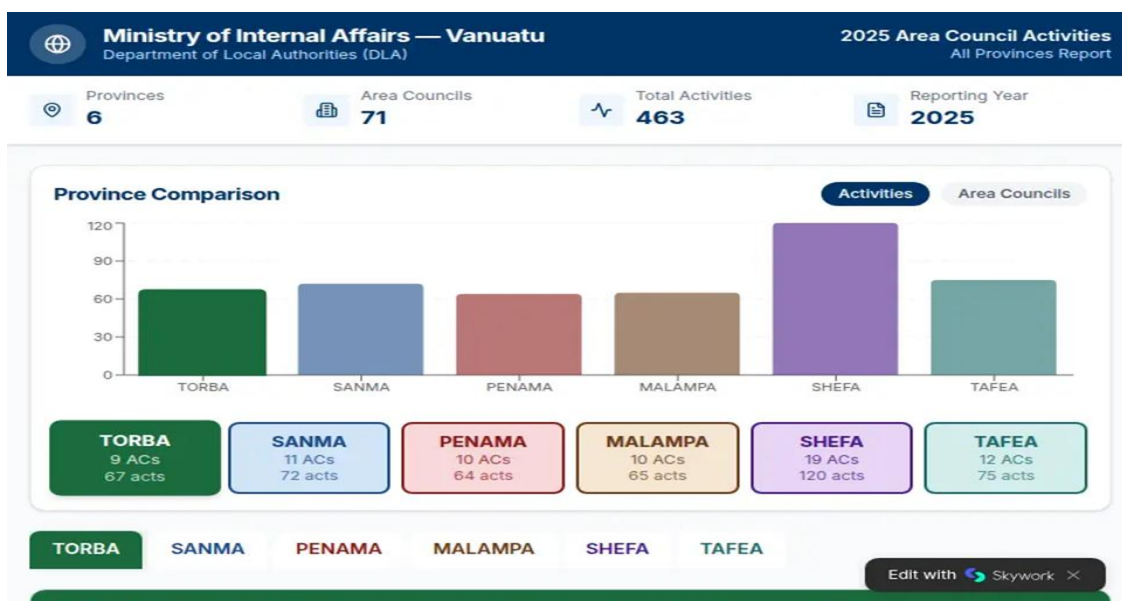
Ministry of Internal Affairs — Vanuatu
Department of Local Authorities (DLA)

2025 Area Council Activities
All Provinces Report

Provinces
6

Area Councils
71

Total Activities
463

Reporting Year
2025

Province Comparison

Activities
Area Councils

120
90
60
30
0

TORBA
SANMA
PENAMA
MALAMPA
SHEFA
TAFEA

TORBA
9 ACs
67 acts

SANMA
11 ACs
72 acts

PENAMA
10 ACs
64 acts

MALAMPA
10 ACs
65 acts

SHEFA
19 ACs
120 acts

TAFEA
12 ACs
75 acts

TORBA
SANMA
PENAMA
MALAMPA
SHEFA
TAFEA

Edit with Skywork ×